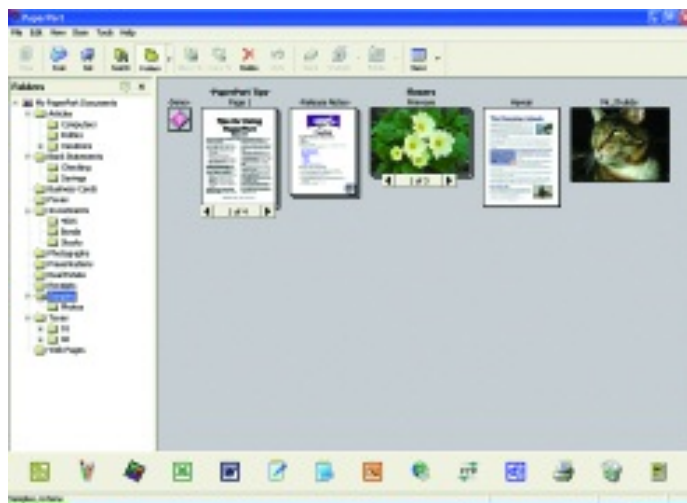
PaperPort

File Edit View Item Tools Help

Folders

My PaperPort Documents
Articles
Computers
Politics
Vacations
Bank Statements
Checking
Savings
Business Cards
Forms
Investments
Mutual Funds
Bonds
Stocks
Photographs
Presentations
Real Estate
Receipts
Samples
Photos
Taxes
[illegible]
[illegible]
Web Pages

PaperPort Tour
Page 1
Release Notes
Flowers
Primrose
Manual
Pet_Buddy

1 of 4
1 of 3